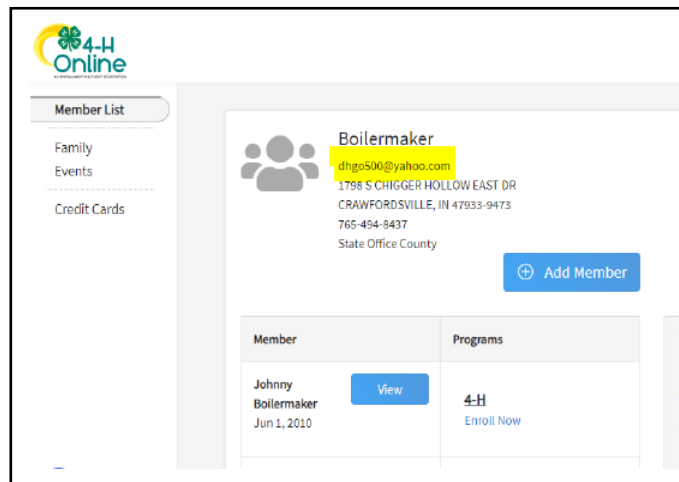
4-H Online

Member List

Family

Events

Credit Cards

Boilermaker

dhgo500@yahoo.com

1798 S CHIGGER HOLLOW EAST DR

CRAWFORDSVILLE, IN 47933-9473

765-494-8437

State Office County

Add Member

| Member | Programs |
|---|---|
| Johnny Boilermaker Jun 1, 2010 View | 4-H Enroll Now |